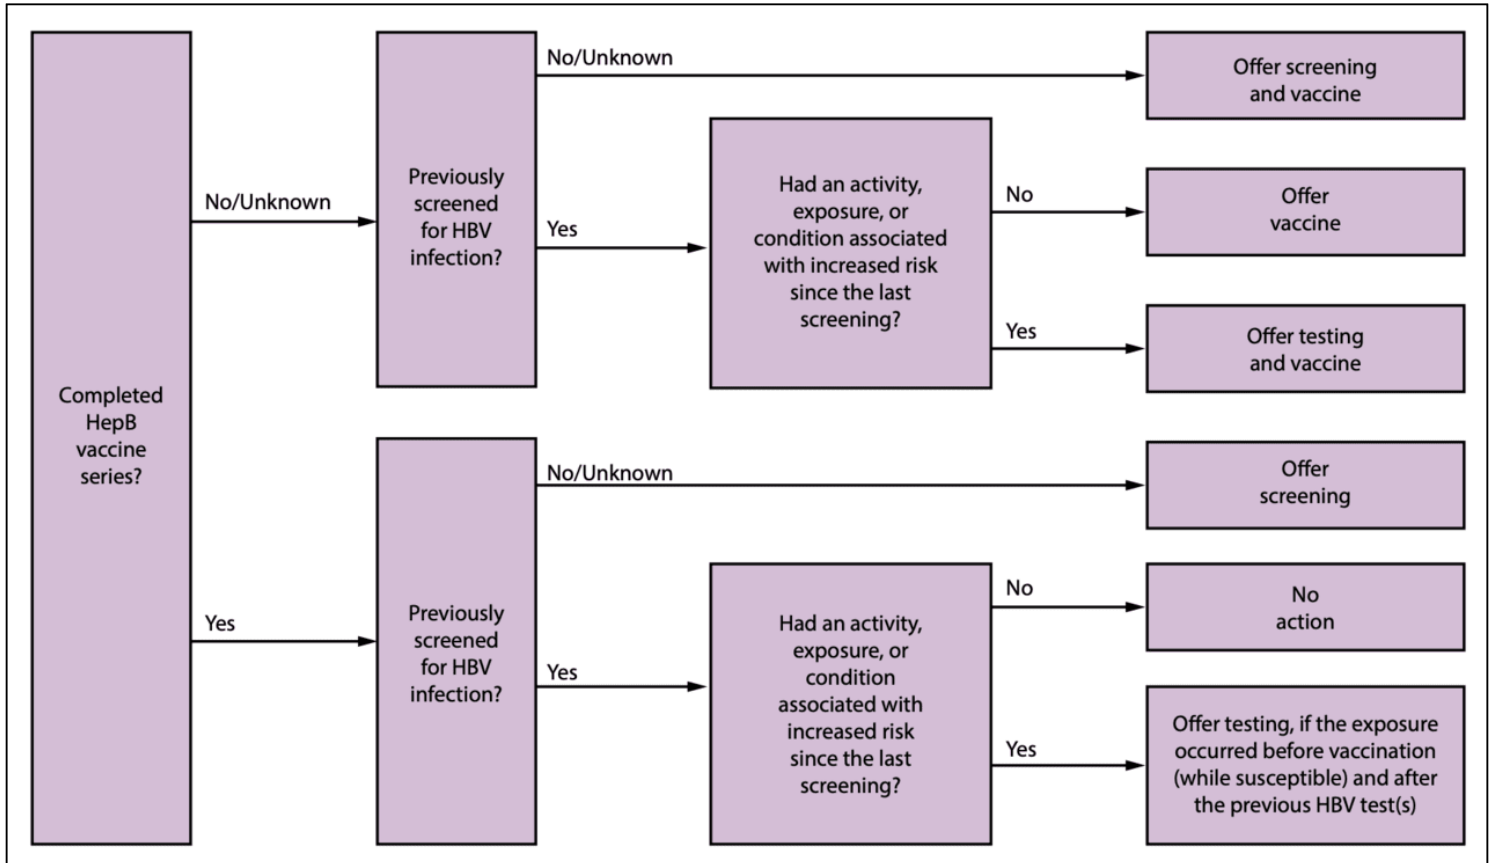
Completed HepB vaccine series?

No/Unknown

Previously screened for HBV infection?

No/Unknown

Offer screening and vaccine

Yes

Had an activity, exposure, or condition associated with increased risk since the last screening?

No

Offer vaccine

Yes

Offer testing and vaccine

Yes

Previously screened for HBV infection?

No/Unknown

Offer screening

Yes

Had an activity, exposure, or condition associated with increased risk since the last screening?

No

No action

Yes

Offer testing, if the exposure occurred before vaccination (while susceptible) and after the previous HBV test(s)